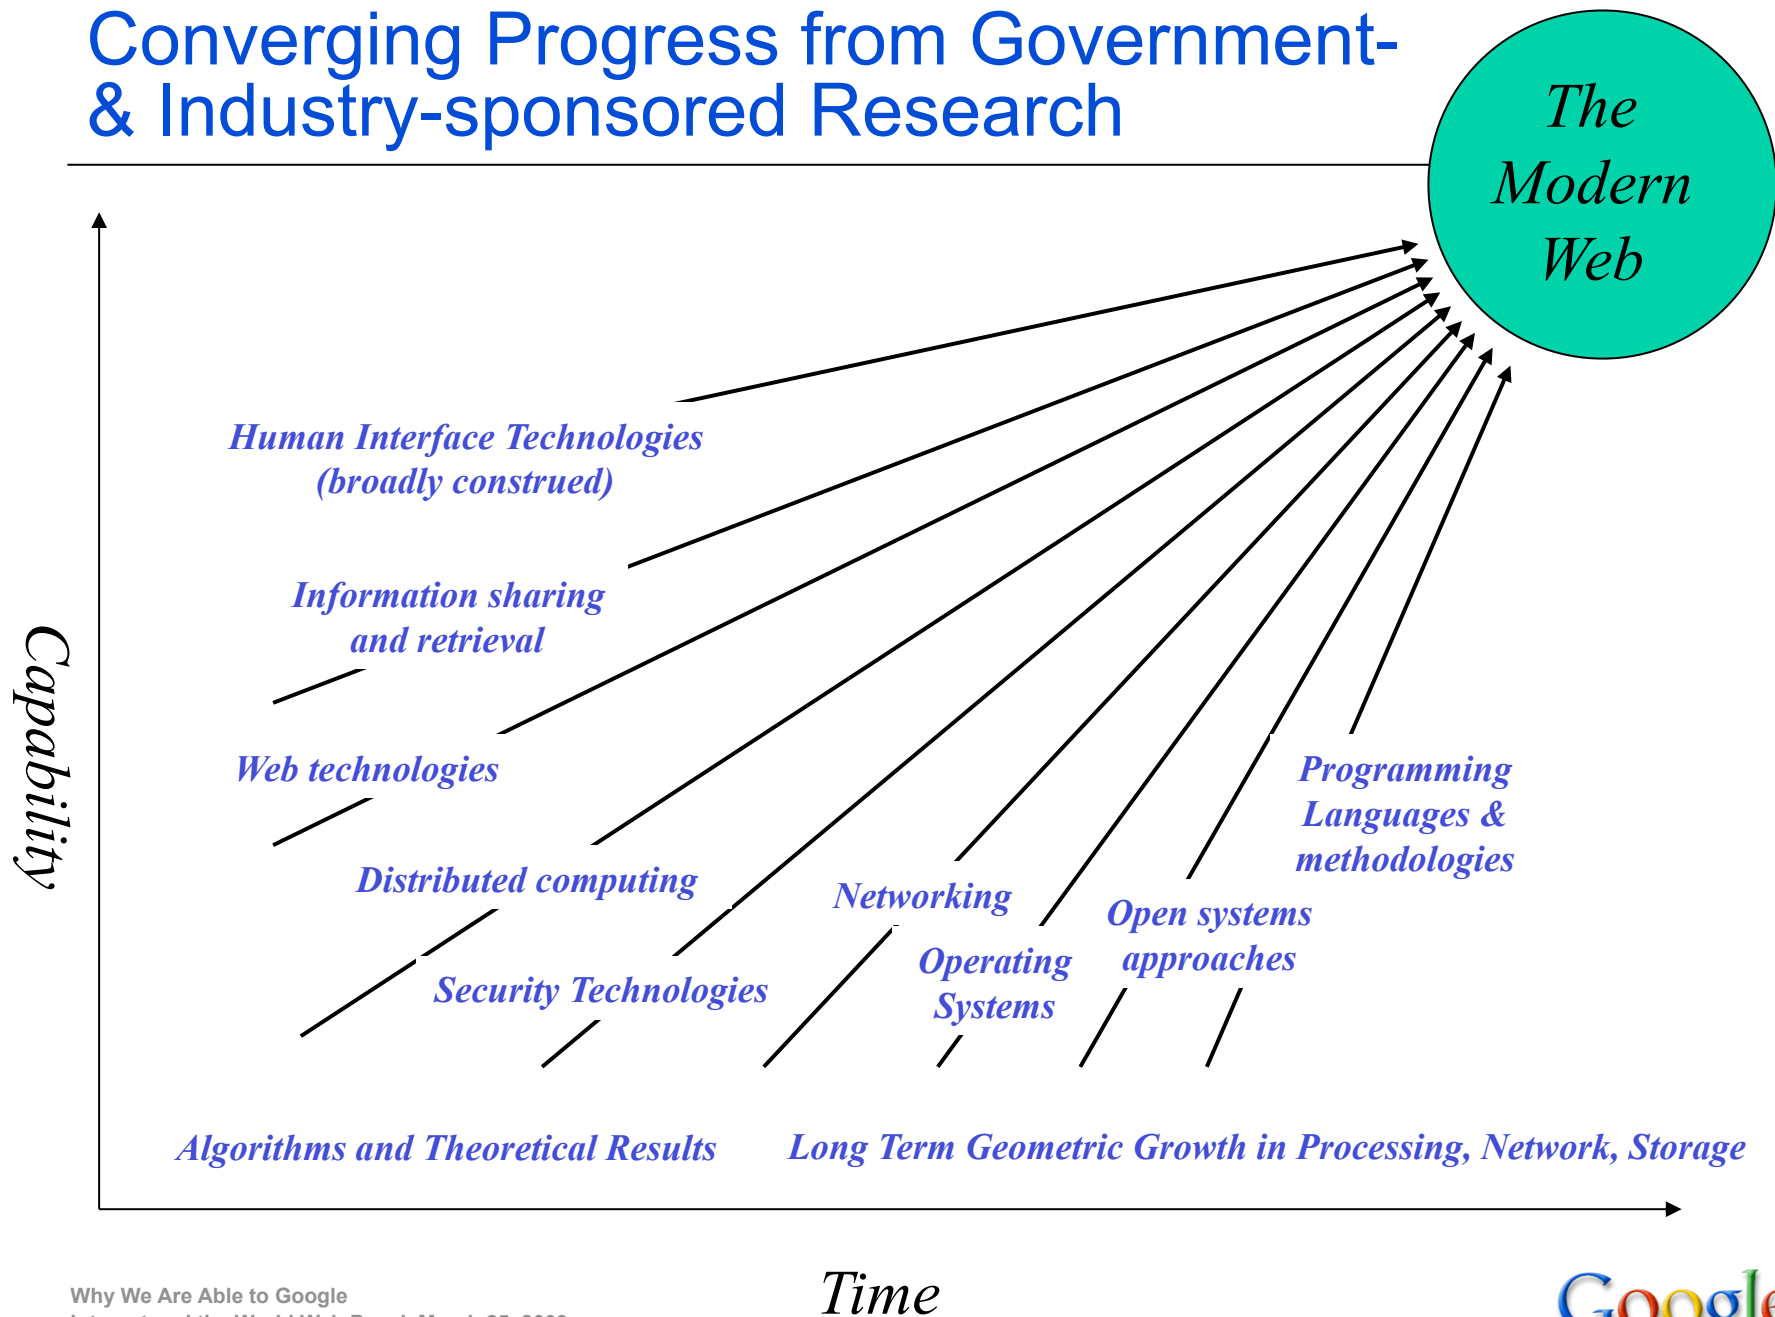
Converging Progress from Government- & Industry-sponsored Research

The Modern Web

Capability

Human Interface Technologies (broadly construed)

Information sharing and retrieval

Web technologies

Distributed computing

Security Technologies

Networking

Operating Systems

Open systems approaches

Programming Languages & methodologies

Algorithms and Theoretical Results

Long Term Geometric Growth in Processing, Network, Storage

Time

Why We Are Able to Google

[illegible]

Google